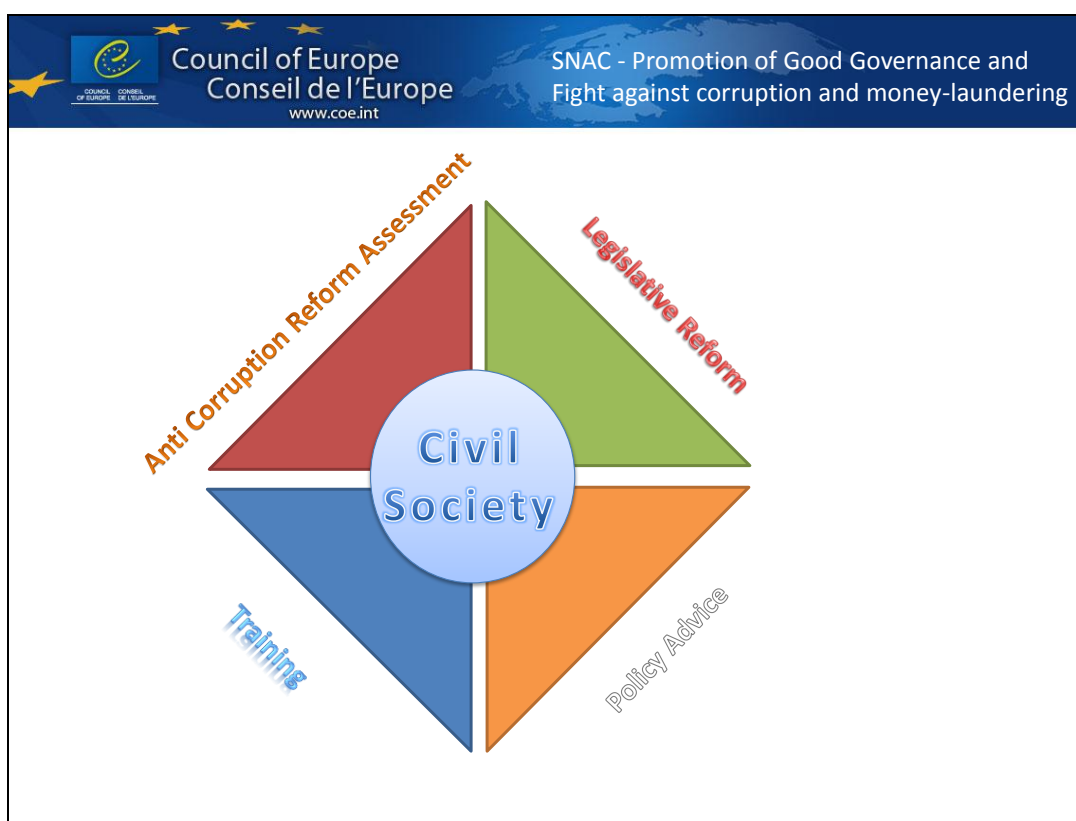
COUNCIL OF EUROPE CONSEIL DE L'EUROPE

Council of Europe
Conseil de l'Europe
www.coe.int

SNAC - Promotion of Good Governance and Fight against corruption and money-laundering

Anti Corruption Reform Assessment

Legislative Reform

Civil Society

Training

Policy Advice